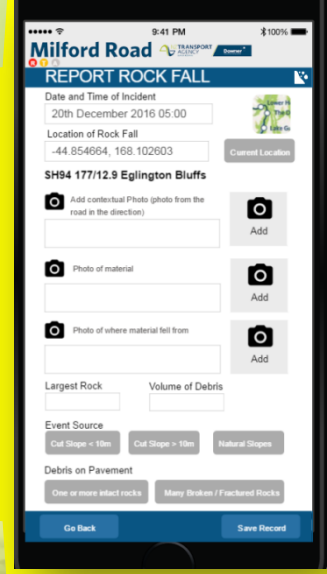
9:41 PM 100%

Milford Road TRANSPORT AGENCY Downer

REPORT ROCK FALL

Date and Time of Incident

20th December 2016 05:00

Location of Rock Fall

-44.854664, 168.102603

Current Location

SH94 177/12.9 Eglington Bluffs

Add contextual Photo (photo from the road in the direction)

Add

Photo of material

Add

Photo of where material fell from

Add

Largest Rock

Volume of Debris

Event Source

Cut Slope < 10m

Cut Slope > 10m

Natural Slopes

Debris on Pavement

One or more intact rocks

Many Broken / Fractured Rocks

Go Back

Save Record